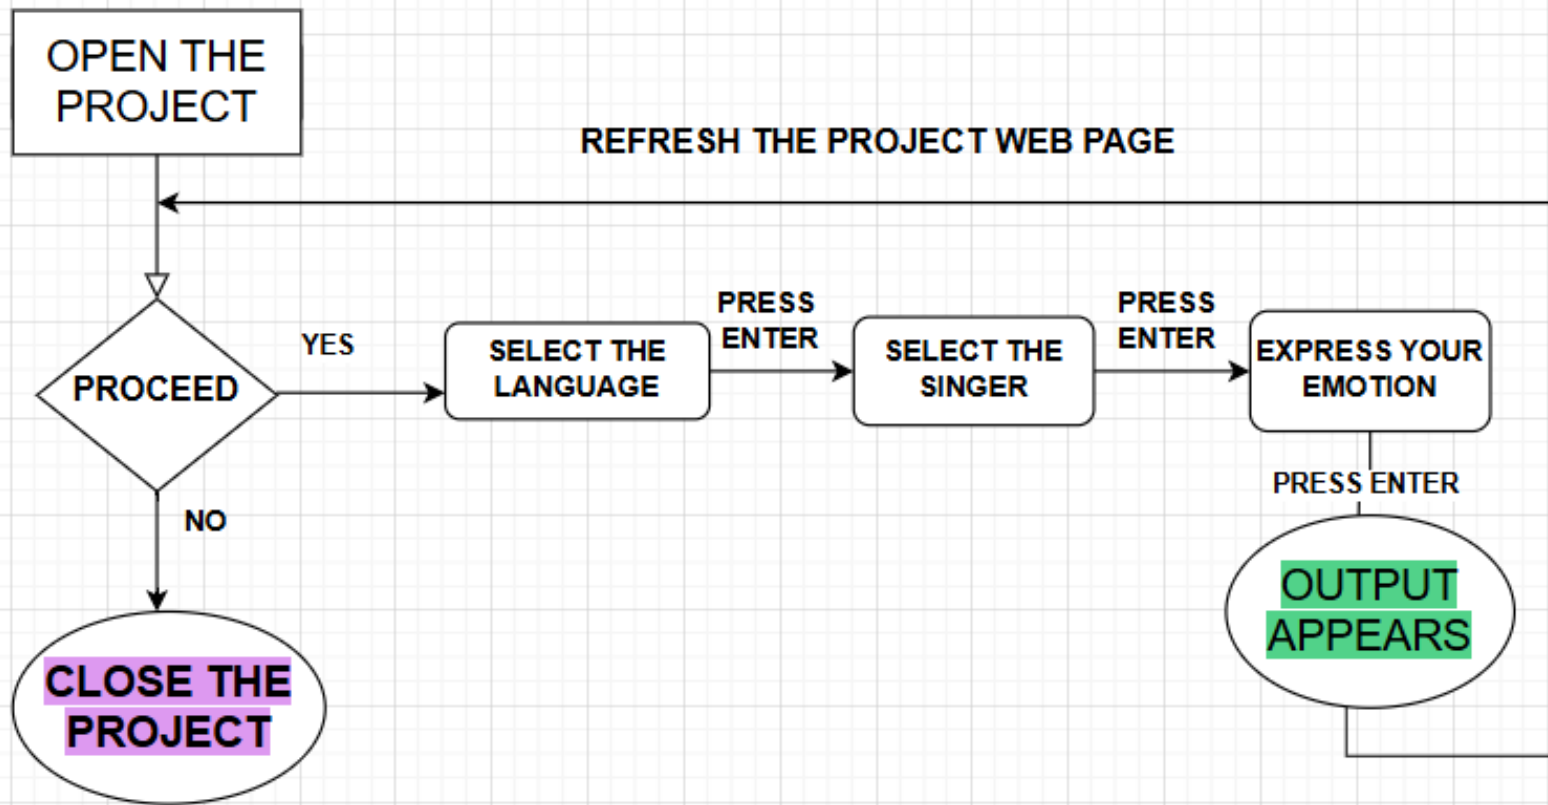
OPEN THE PROJECT

REFRESH THE PROJECT WEB PAGE

PROCEED

YES

SELECT THE LANGUAGE

PRESS ENTER

SELECT THE SINGER

PRESS ENTER

EXPRESS YOUR EMOTION

PRESS ENTER

OUTPUT APPEARS

NO

CLOSE THE PROJECT